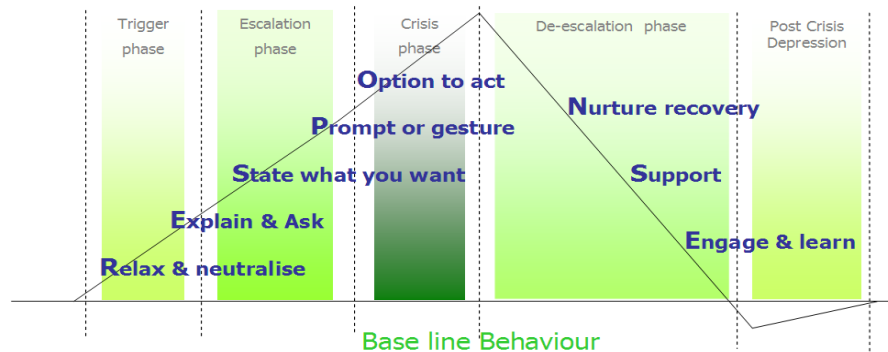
Trigger phase

Escalation phase

Crisis phase

De-escalation phase

Post Crisis Depression

Option to act

Prompt or gesture

State what you want

Explain & Ask

Relax & neutralise

Nurture recovery

Support

Engage & learn

Base line Behaviour